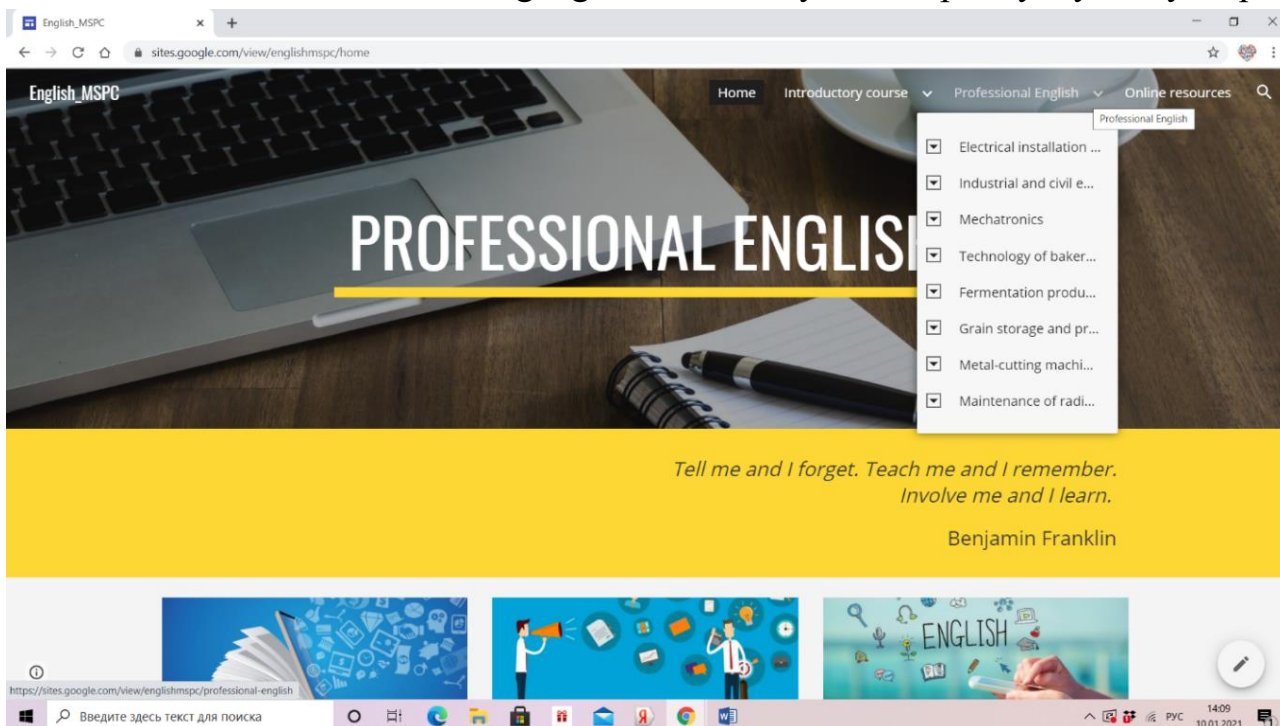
English_MSPC

sites.google.com/view/englishmspc/home

English_MSPC

Home Introductory course Professional English Online resources

Professional English

Electrical installation ...
Industrial and civil e...
Mechatronics
Technology of baker...
Fermentation produ...
Grain storage and pr...
Metal-cutting machi...
Maintenance of radi...

PROFESSIONAL ENGLIS

Tell me and I forget. Teach me and I remember. Involve me and I learn.

Benjamin Franklin

ENGLISH

https://sites.google.com/view/englishmspc/professional-english

Введите здесь текст для поиска

РУС 14:09 10.01.2021